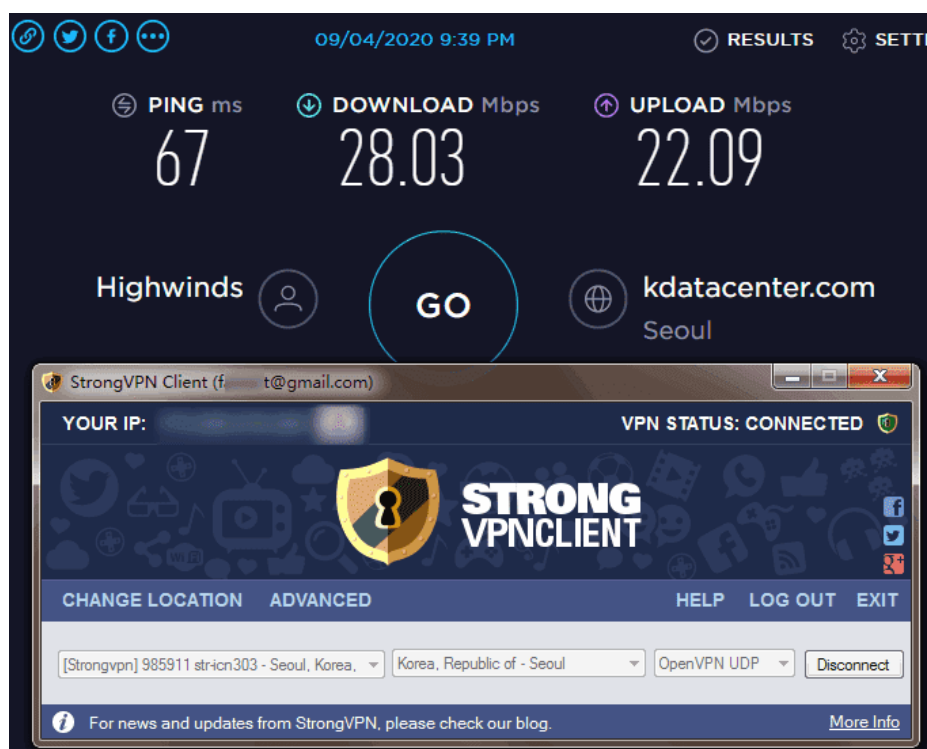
09/04/2020 9:39 PM

RESULTS SETT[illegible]

PING ms
67

DOWNLOAD Mbps
28.03

UPLOAD Mbps
22.09

Highwinds

GO

kdatacenter.com
Seoul

StrongVPN Client (f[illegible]t@gmail.com)

YOUR IP: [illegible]

VPN STATUS: CONNECTED

STRONG VPNCLIENT

CHANGE LOCATION ADVANCED HELP LOG OUT EXIT

[Strongvpn] 985911 str-icn303 - Seoul, Korea,
Korea, Republic of - Seoul
OpenVPN UDP
Disconnect

For news and updates from StrongVPN, please check our blog.
More Info